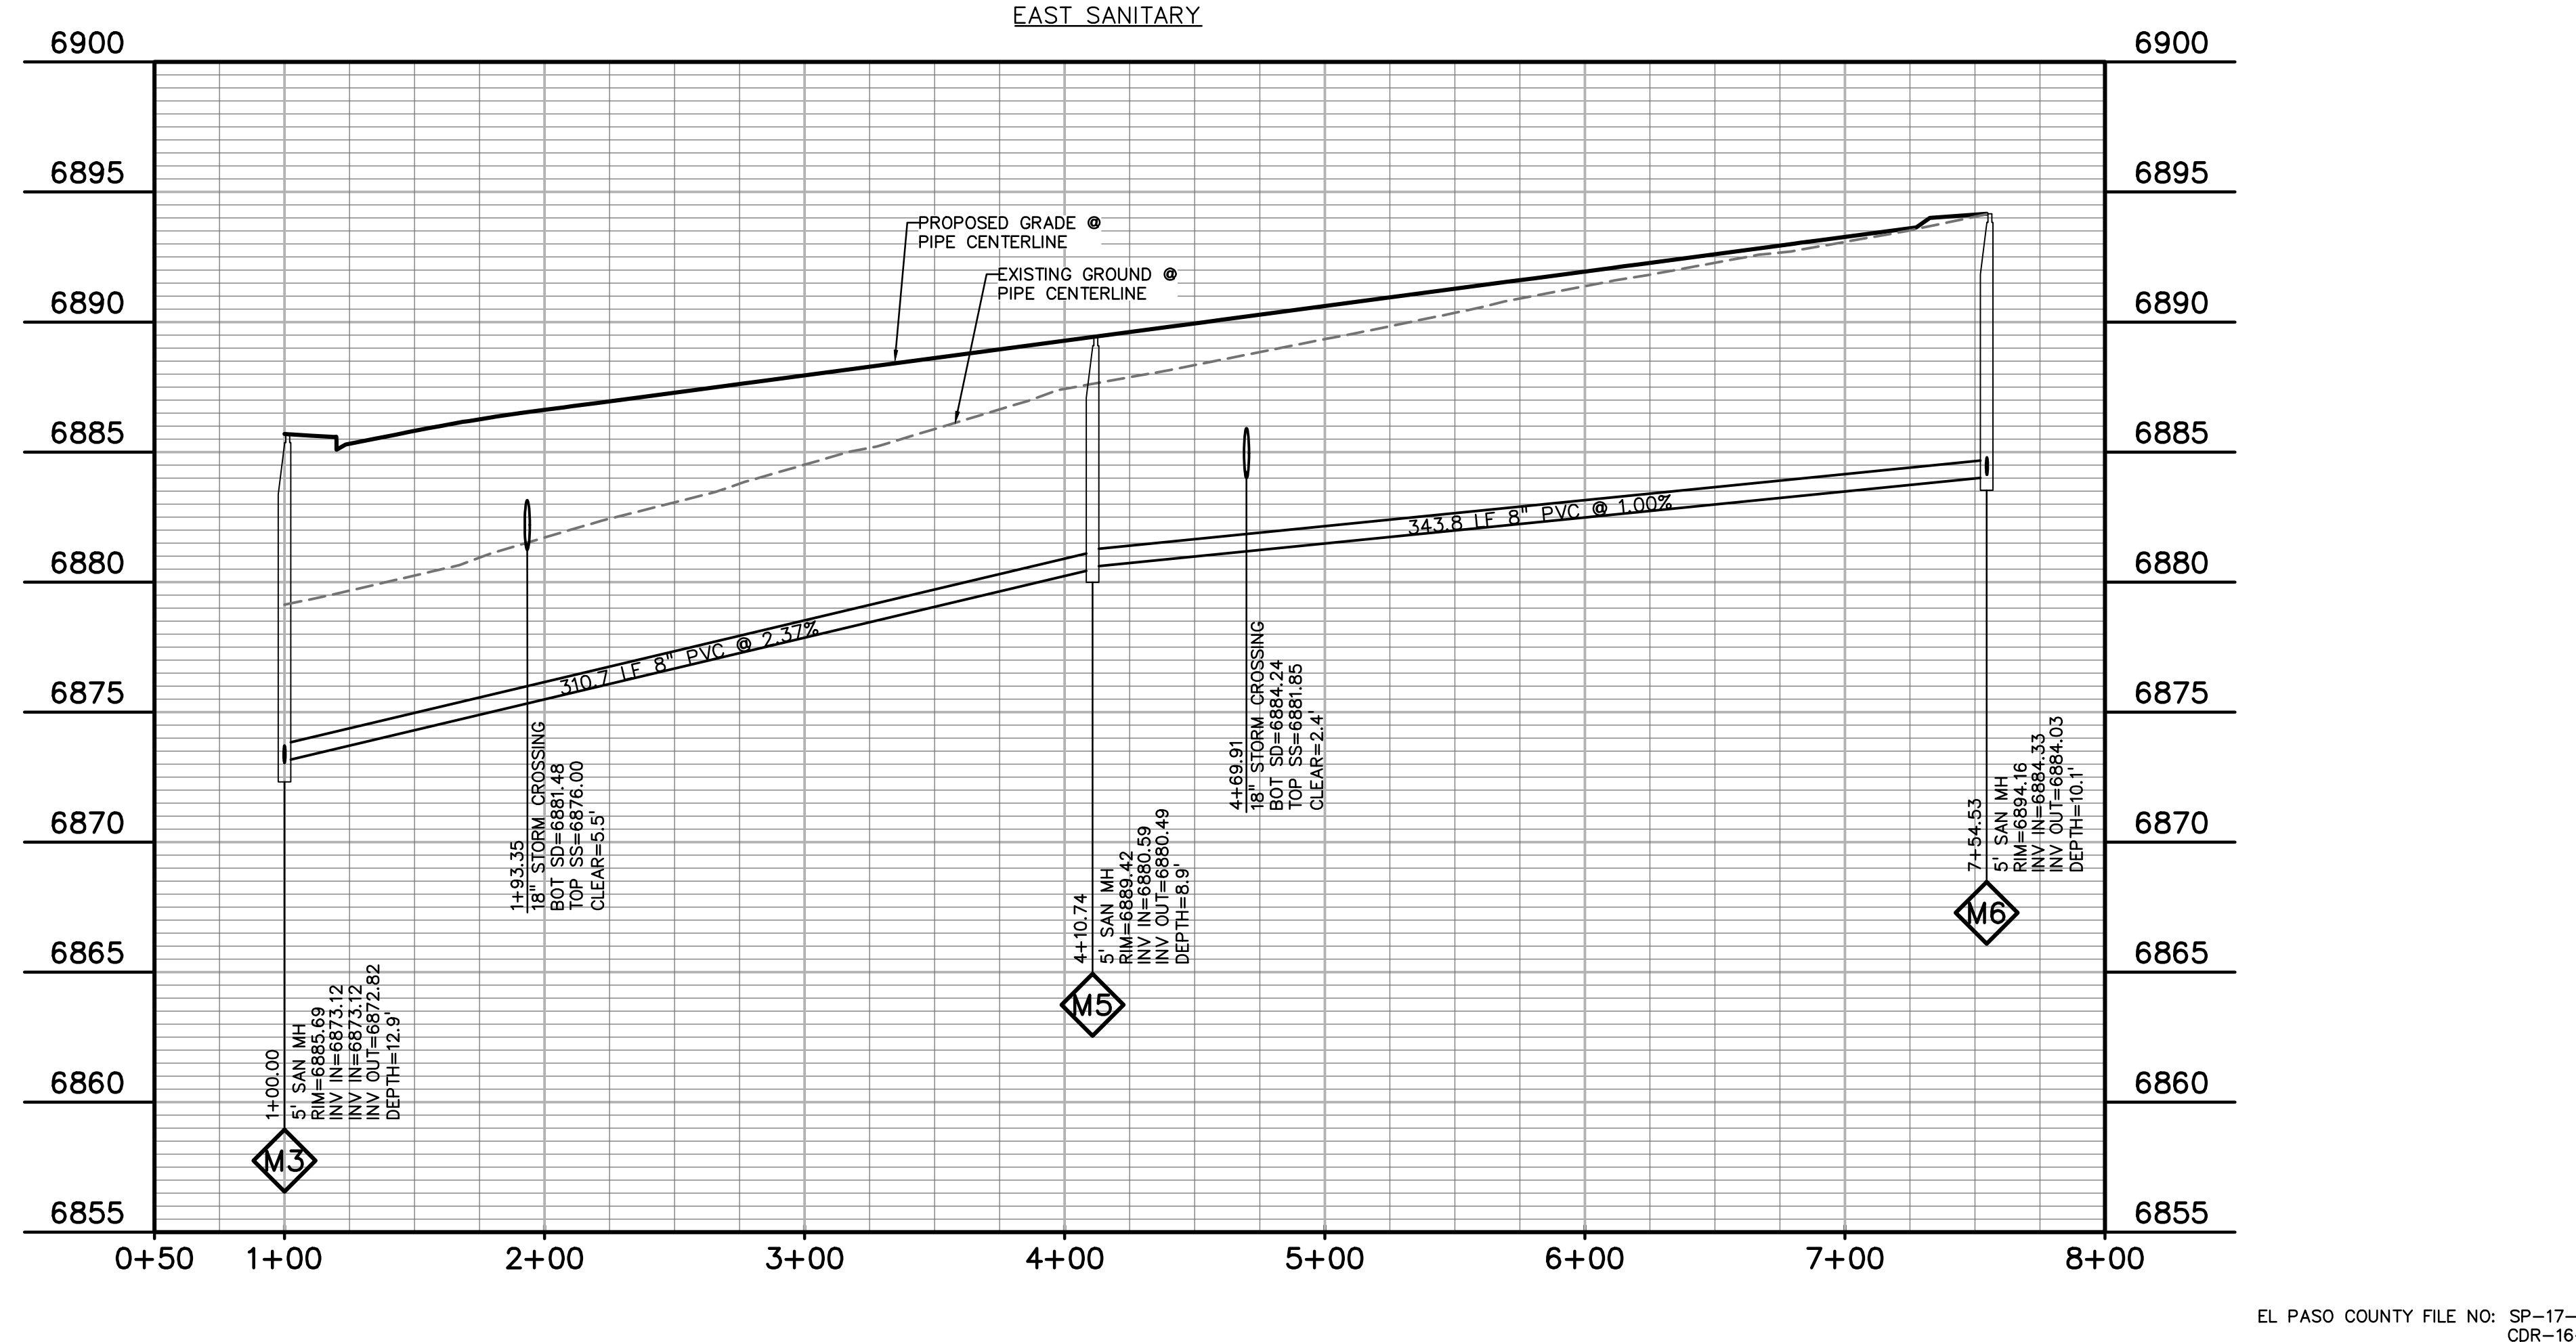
EAST SANITARY

6900
6895
6890
6885
6880
6875
6870
6865
6860
6855

6900
6895
6890
6885
6880
6875
6870
6865
6860
6855

PROPOSED GRADE @ PIPE CENTERLINE

EXISTING GROUND @ PIPE CENTERLINE

310.7 LF 8" PVC @ 2.37%

343.8 LF 8" PVC @ 1.00%

1+00.00
5' SAN MH
RIM=6885.69
INV IN=6873.12
INV IN=6873.12
INV OUT=6872.82
DEPTH=12.9'

M3

1+93.35
18" STORM CROSSING
BOT SD=6881.48
TOP SS=6876.00
CLEAR=5.5'

4+10.74
5' SAN MH
RIM=6889.42
INV IN=6880.59
INV OUT=6880.49
DEPTH=8.9'

M5

4+69.91
18" STORM CROSSING
BOT SD=6884.24
TOP SS=6881.85
CLEAR=2.4'

7+54.53
5' SAN MH
RIM=6894.16
INV IN=6884.33
INV OUT=6884.03
DEPTH=10.1'

M6

0+50
1+00
2+00
3+00
4+00
5+00
6+00
7+00
8+00

EL PASO COUNTY FILE NO: SP-17-
CDR-16